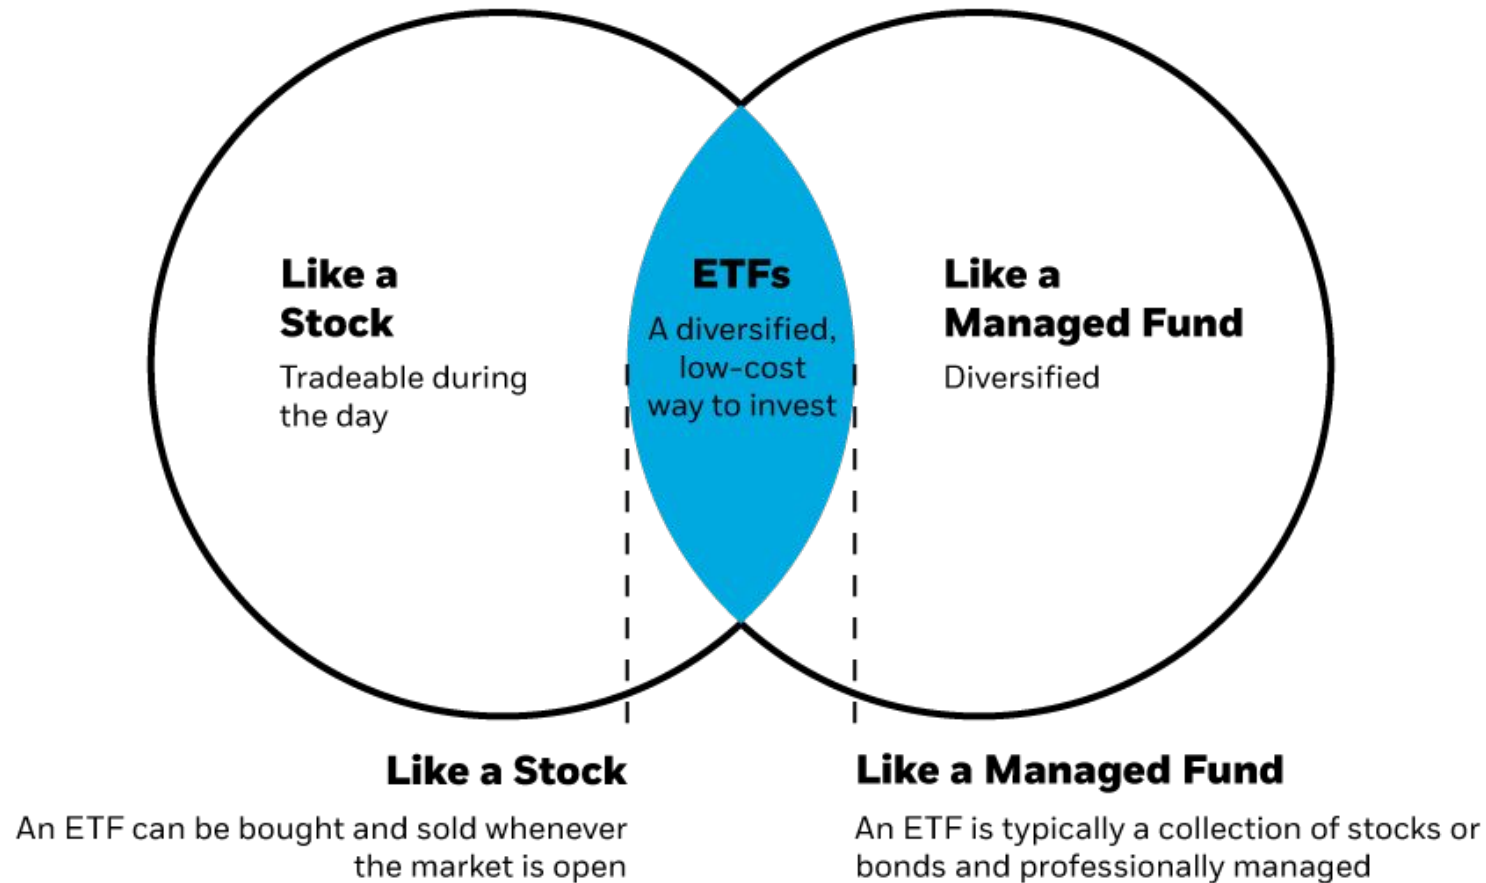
Like a Stock

Tradeable during the day

ETFs

A diversified, low-cost way to invest

Like a Managed Fund

Diversified

Like a Stock

An ETF can be bought and sold whenever the market is open

Like a Managed Fund

An ETF is typically a collection of stocks or bonds and professionally managed